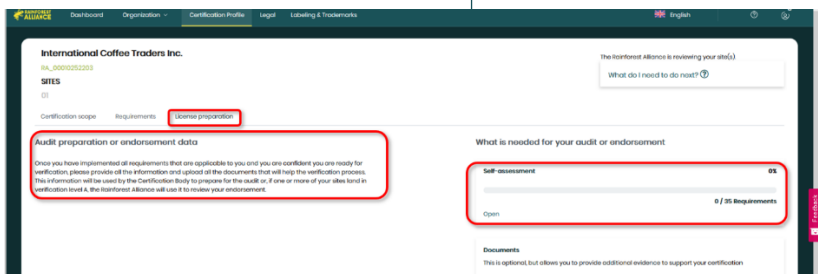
RAINFOREST ALLIANCE

Dashboard Organization Certification Profile Legal Labeling & Trademarks

English

International Coffee Traders Inc.

RA_00010252203

SITES

01

The Rainforest Alliance is reviewing your site(s)

What do I need to do next?

Certification scope Requirements License preparation

Audit preparation or endorsement data

Once you have implemented all requirements that are applicable to you and you are confident you are ready for verification, please provide all the information and upload all the documents that will help the verification process. This information will be used by the Certification Body to prepare for the audit or, if one or more of your sites land in verification level A, the Rainforest Alliance will use it to review your endorsement.

What is needed for your audit or endorsement

Self-assessment

0%

0 / 35 Requirements

Open

Documents

This is optional, but allows you to provide additional evidence to support your certification

Feedback